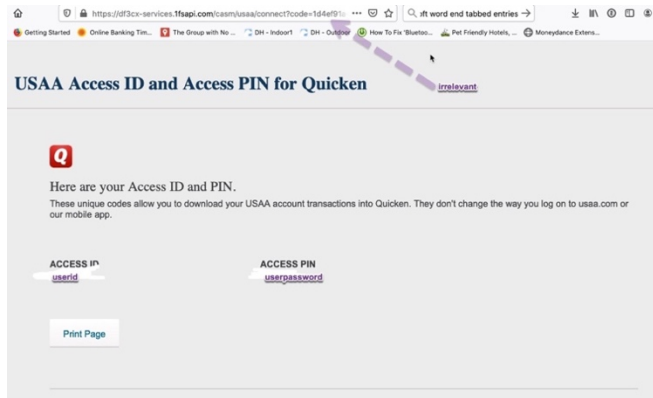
https://df3cx-services.1fsapi.com/casm/usaa/connect?code=1d4ef91

oft word end tabbed entries

Getting Started Online Banking Tim... The Group with No ... DH - Indoor1 DH - Outdoor How To Fix 'Blueto... Pet Friendly Hotels, ... Moneydance Extens...

USAA Access ID and Access PIN for Quicken

irrelevant

Here are your Access ID and PIN.

These unique codes allow you to download your USAA account transactions into Quicken. They don't change the way you log on to usaa.com or our mobile app.

ACCESS ID
userid

ACCESS PIN
userpassword

Print Page